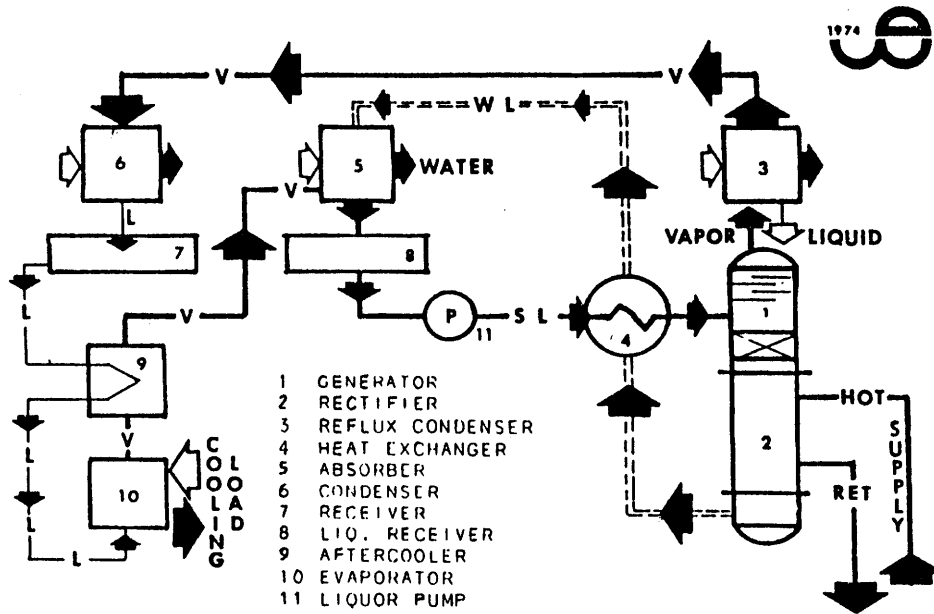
1974

V
V
W L
6
5
WATER
3
L
V
VAPOR
LIQUID
7
8
L
V
P
11
S L
4
1
9
V
L
L
L
L
10
COOLING
LOAD
2
HOT
SUPPLY
RET

1 GENERATOR
2 RECTIFIER
3 REFLUX CONDENSER
4 HEAT EXCHANGER
5 ABSORBER
6 CONDENSER
7 RECEIVER
8 LIQ. RECEIVER
9 AFTERCOOLER
10 EVAPORATOR
11 LIQUOR PUMP